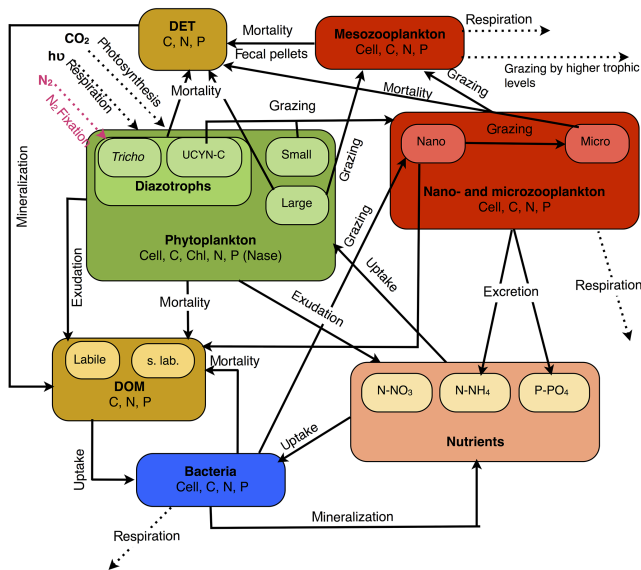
DET
C, N, P

Mortality

Mesozooplankton
Cell, C, N, P

Respiration

Fecal pellets

Grazing by higher trophic levels

$CO_2$
hυ
Photosynthesis
Respiration
$N_2$
$N_2$-Fixation

Mortality

Mortality

Grazing

Grazing

Mineralization

Tricho
UCYN-C
Small
Diazotrophs
Large

Grazing

Nano
Grazing
Micro

Nano- and microzooplankton
Cell, C, N, P

Phytoplankton
Cell, C, Chl, N, P (Nase)

Grazing

Exudation

Uptake

Respiration

Mortality

Exudation

Excretion

Labile
s. lab.
DOM
C, N, P

Mortality

N-$NO_3$
N-$NH_4$
P-$PO_4$

Nutrients

Uptake

Uptake

Bacteria
Cell, C, N, P

Mineralization

Respiration